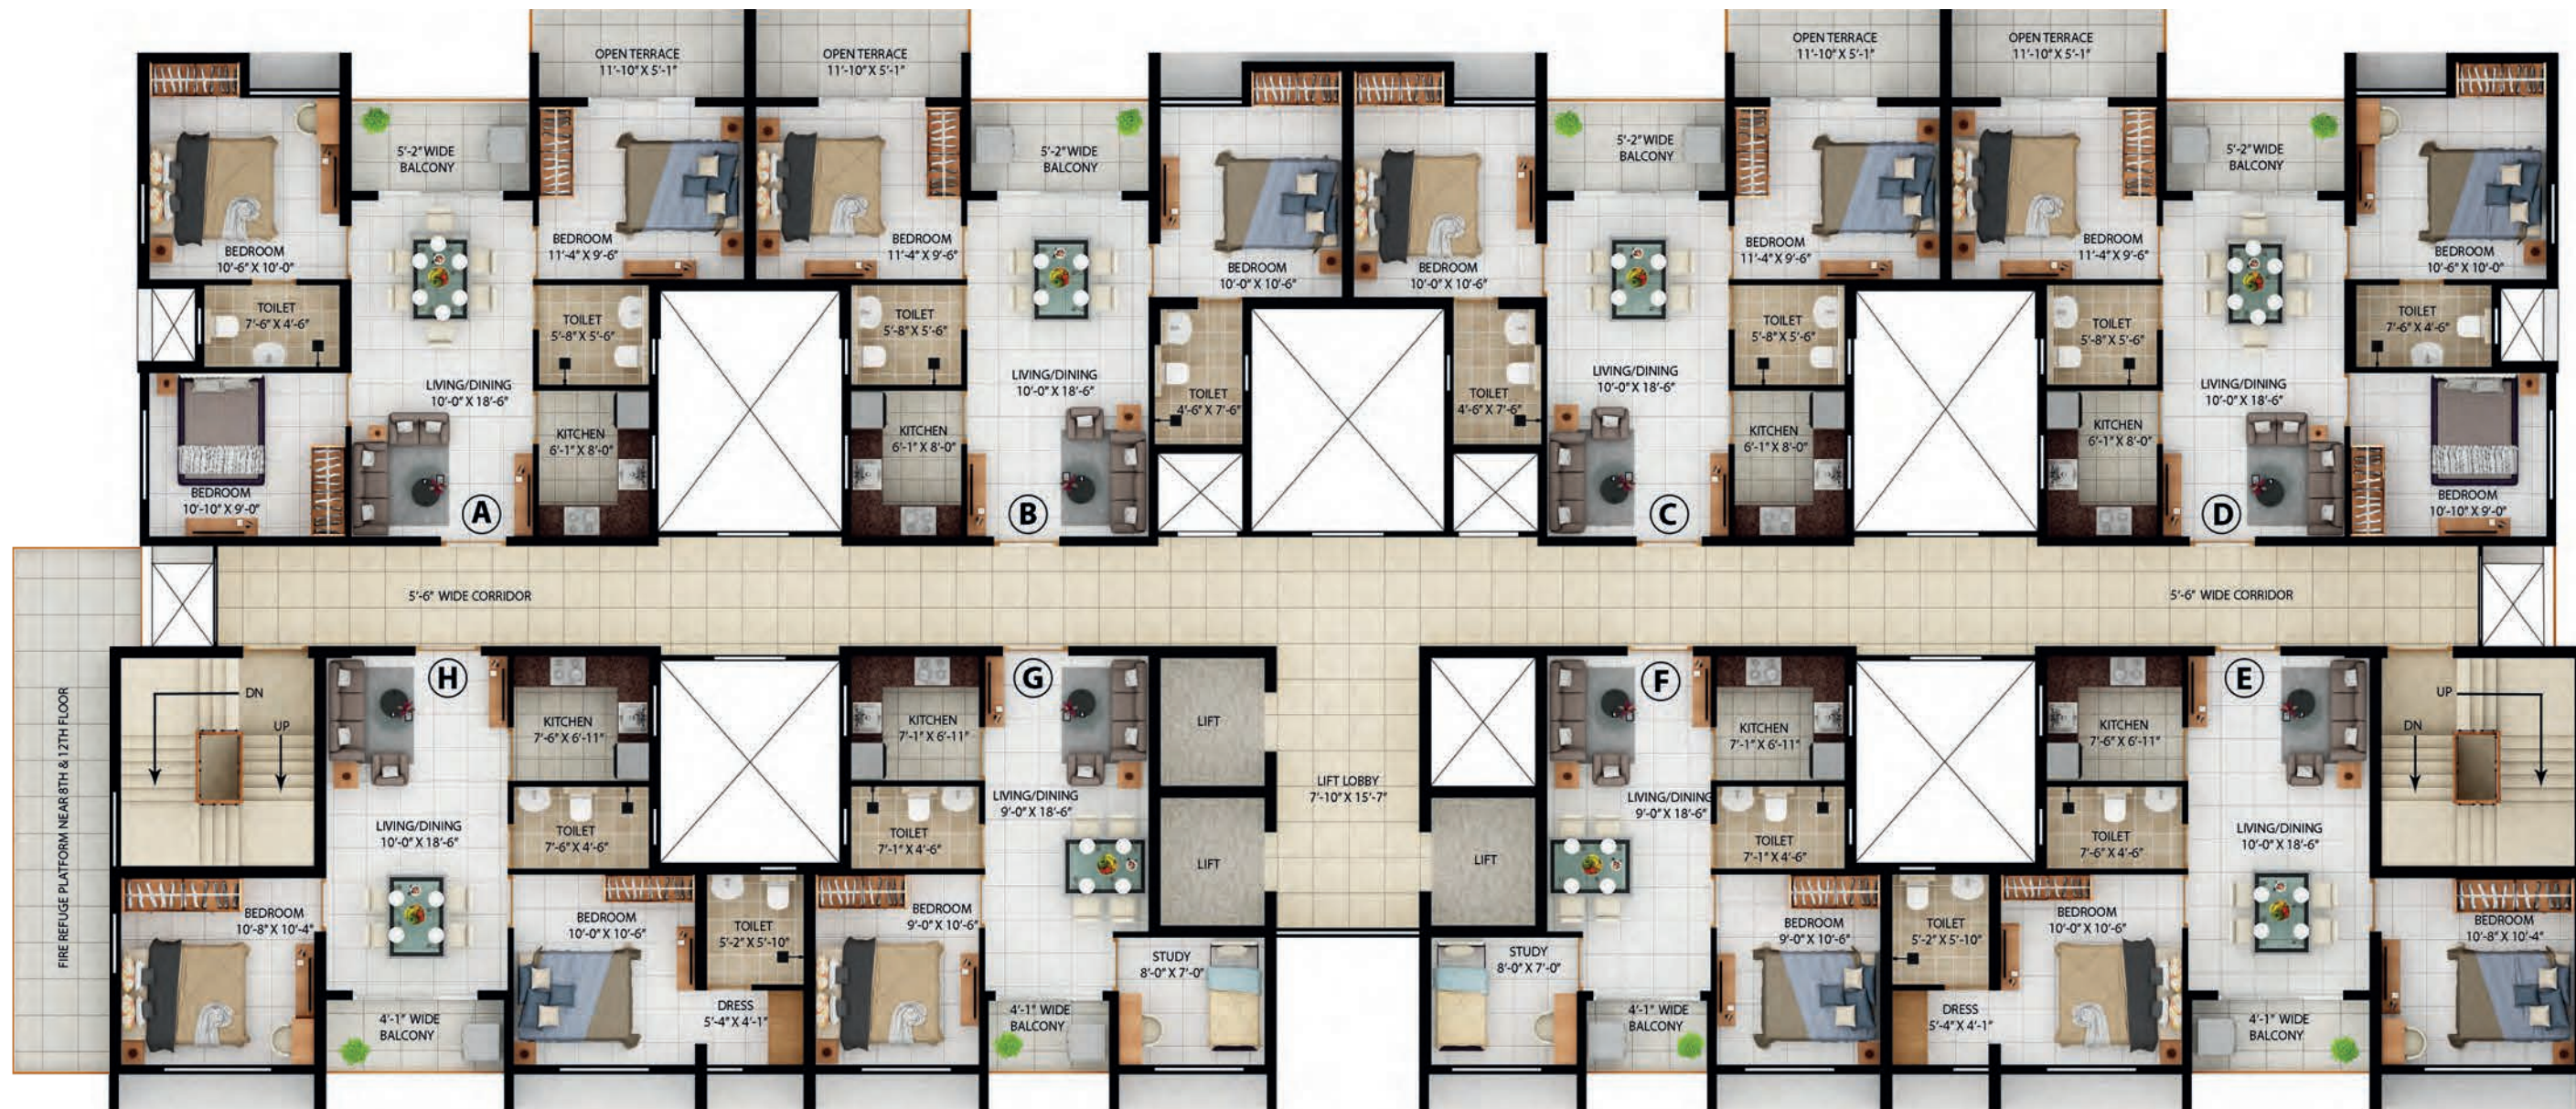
OPEN TERRACE
11'-10" X 5'-1"

OPEN TERRACE
11'-10" X 5'-1"

OPEN TERRACE
11'-10" X 5'-1"

OPEN TERRACE
11'-10" X 5'-1"

5'-2" WIDE
BALCONY

BEDROOM
10'-6" X 10'-0"

BEDROOM
11'-4" X 9'-6"

BEDROOM
11'-4" X 9'-6"

5'-2" WIDE
BALCONY

BEDROOM
10'-0" X 10'-6"

BEDROOM
10'-0" X 10'-6"

5'-2" WIDE
BALCONY

BEDROOM
11'-4" X 9'-6"

BEDROOM
11'-4" X 9'-6"

5'-2" WIDE
BALCONY

BEDROOM
10'-6" X 10'-0"

TOILET
7'-6" X 4'-6"

TOILET
5'-8" X 5'-6"

TOILET
5'-8" X 5'-6"

TOILET
4'-6" X 7'-6"

TOILET
4'-6" X 7'-6"

TOILET
5'-8" X 5'-6"

TOILET
5'-8" X 5'-6"

TOILET
7'-6" X 4'-6"

LIVING/DINING
10'-0" X 18'-6"

LIVING/DINING
10'-0" X 18'-6"

LIVING/DINING
10'-0" X 18'-6"

LIVING/DINING
10'-0" X 18'-6"

KITCHEN
6'-1" X 8'-0"

KITCHEN
6'-1" X 8'-0"

KITCHEN
6'-1" X 8'-0"

KITCHEN
6'-1" X 8'-0"

BEDROOM
10'-10" X 9'-0"

A

B

C

D

BEDROOM
10'-10" X 9'-0"

5'-6" WIDE CORRIDOR

5'-6" WIDE CORRIDOR

FIRE REFUGE PLATFORM NEAR 8TH & 12TH FLOOR

DN
UP

H

KITCHEN
7'-6" X 6'-11"

KITCHEN
7'-1" X 6'-11"

G

LIFT

LIFT LOBBY
7'-10" X 15'-7"

F

KITCHEN
7'-1" X 6'-11"

KITCHEN
7'-6" X 6'-11"

E

UP
DN

LIVING/DINING
10'-0" X 18'-6"

TOILET
7'-6" X 4'-6"

TOILET
7'-1" X 4'-6"

LIVING/DINING
9'-0" X 18'-6"

LIFT

LIFT

LIVING/DINING
9'-0" X 18'-6"

TOILET
7'-1" X 4'-6"

TOILET
7'-6" X 4'-6"

LIVING/DINING
10'-0" X 18'-6"

BEDROOM
10'-8" X 10'-4"

BEDROOM
10'-0" X 10'-6"

TOILET
5'-2" X 5'-10"

BEDROOM
9'-0" X 10'-6"

STUDY
8'-0" X 7'-0"

STUDY
8'-0" X 7'-0"

BEDROOM
9'-0" X 10'-6"

TOILET
5'-2" X 5'-10"

BEDROOM
10'-0" X 10'-6"

BEDROOM
10'-8" X 10'-4"

DRESS
5'-4" X 4'-1"

DRESS
5'-4" X 4'-1"

4'-1" WIDE
BALCONY

4'-1" WIDE
BALCONY

4'-1" WIDE
BALCONY

4'-1" WIDE
BALCONY